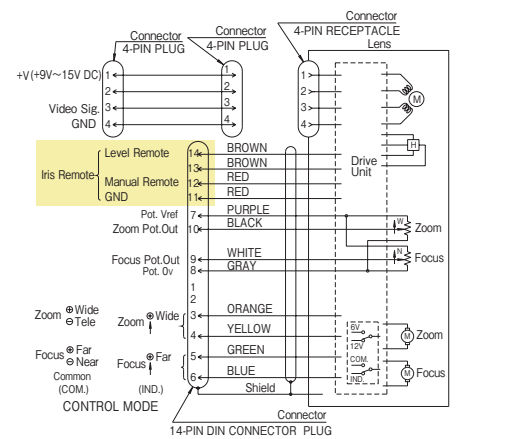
Connector
4-PIN PLUG
Connector
4-PIN PLUG
Connector
4-PIN RECEPTACLE
Lens

+V(+9V~15V DC) 1 1 1
2 2 2
Video Sig. 3 3 3
GND 4 4 4

M
M
H

Iris Remote
Level Remote 14 BROWN
13 BROWN
Manual Remote 12 RED
11 RED
GND

Drive Unit

Pot. Vref 7 PURPLE
Zoom Pot.Out 10 BLACK
W
Zoom

Focus Pot.Out 9 WHITE
Pot. 0v 8 GRAY
N
Focus

1
2
Zoom ⊕Wide ⊖Tele
Zoom ⊕Wide
3 ORANGE
4 YELLOW
6V
12V
M Zoom

Focus ⊕Far ⊖Near
Focus ⊕Far
5 GREEN
6 BLUE
COM.
IND.
M Focus

Common (COM.)
(IND.)
Shield
CONTROL MODE

Connector
14-PIN DIN CONNECTOR PLUG